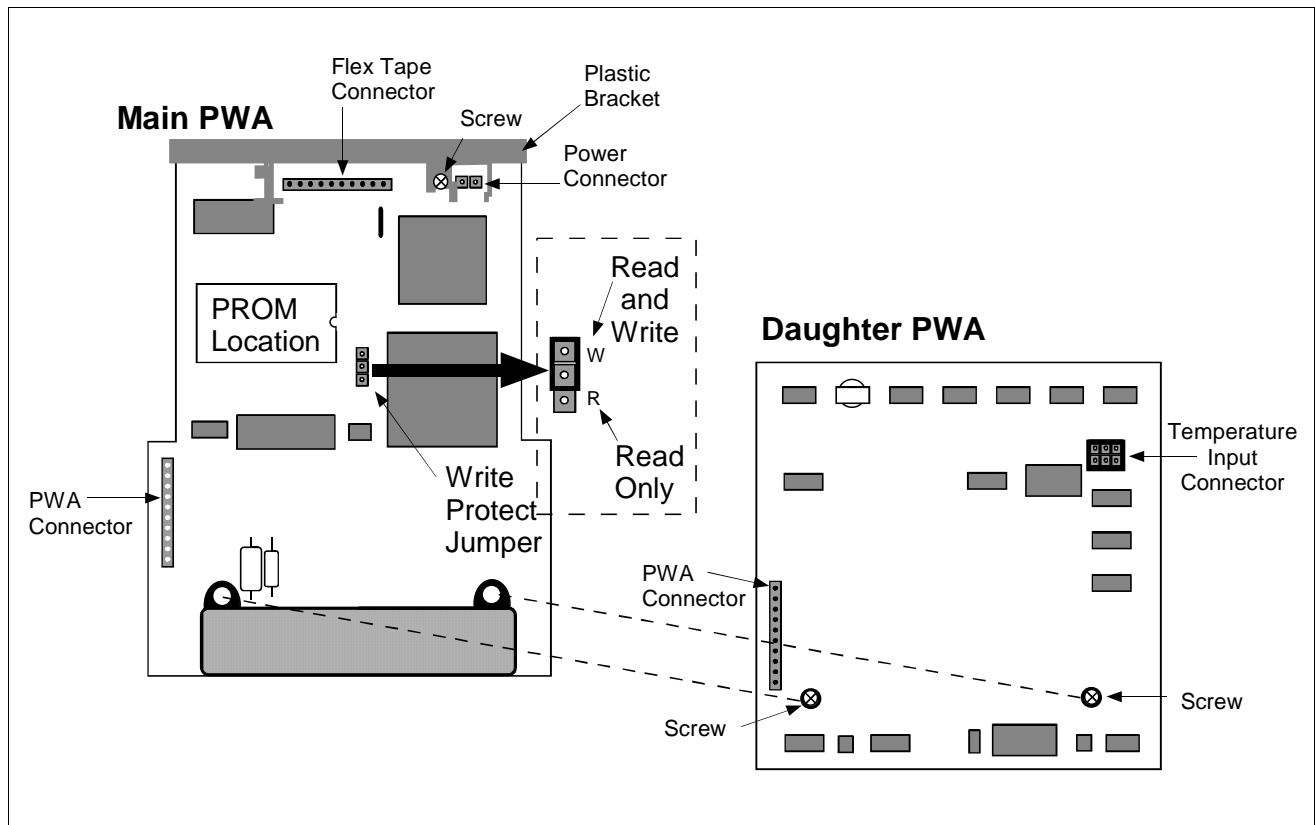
Main PWA

Flex Tape Connector

Plastic Bracket

Screw

Power Connector

Read and Write

W

R

Read Only

PROM Location

Daughter PWA

Temperature Input Connector

PWA Connector

Write Protect Jumper

PWA Connector

Screw

Screw